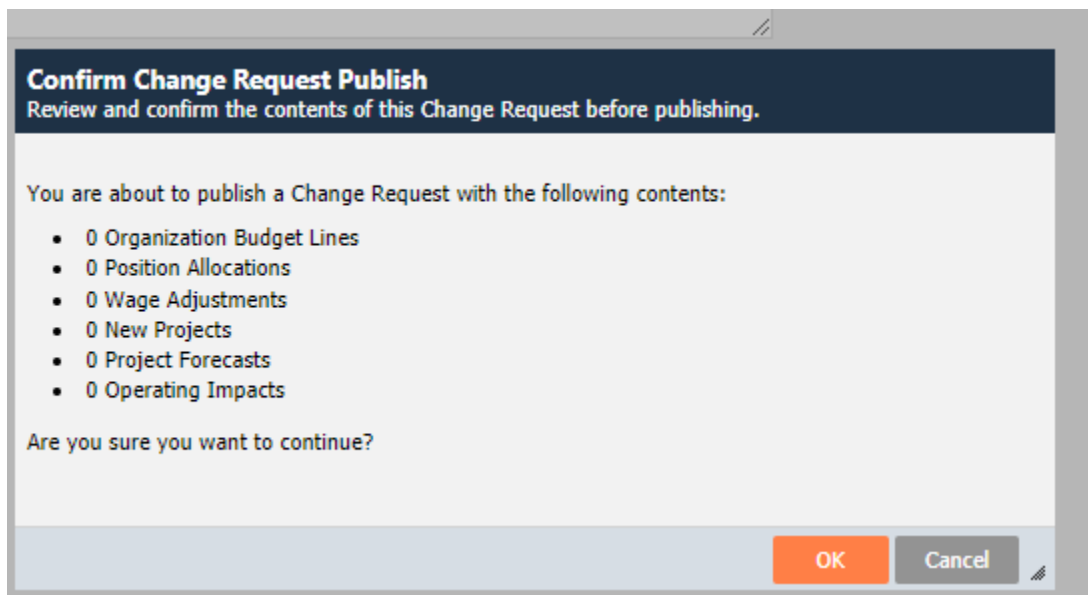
Confirm Change Request Publish
Review and confirm the contents of this Change Request before publishing.

You are about to publish a Change Request with the following contents:

- 0 Organization Budget Lines
- 0 Position Allocations
- 0 Wage Adjustments
- 0 New Projects
- 0 Project Forecasts
- 0 Operating Impacts

Are you sure you want to continue?

OK Cancel